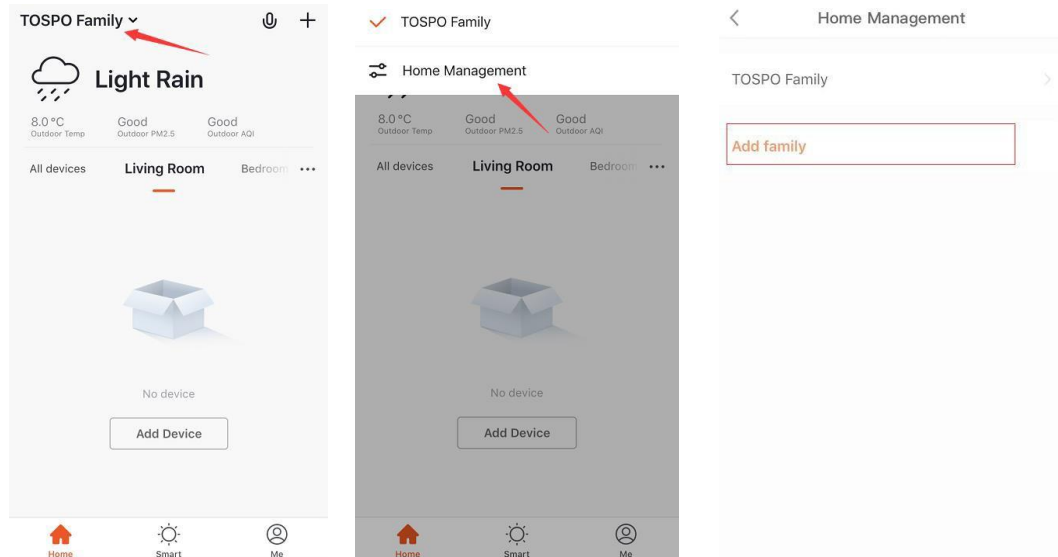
TOSPO Family

Light Rain

8.0 °C
Outdoor Temp

Good
Outdoor PM2.5

Good
Outdoor AQI

All devices Living Room Bedroom ···

No device

Add Device

Home Smart Me

TOSPO Family

Home Management

8.0 °C
Outdoor Temp

Good
Outdoor PM2.5

Good
Outdoor AQI

All devices Living Room Bedroom ···

No device

Add Device

Home Smart Me

Home Management

TOSPO Family

Add family